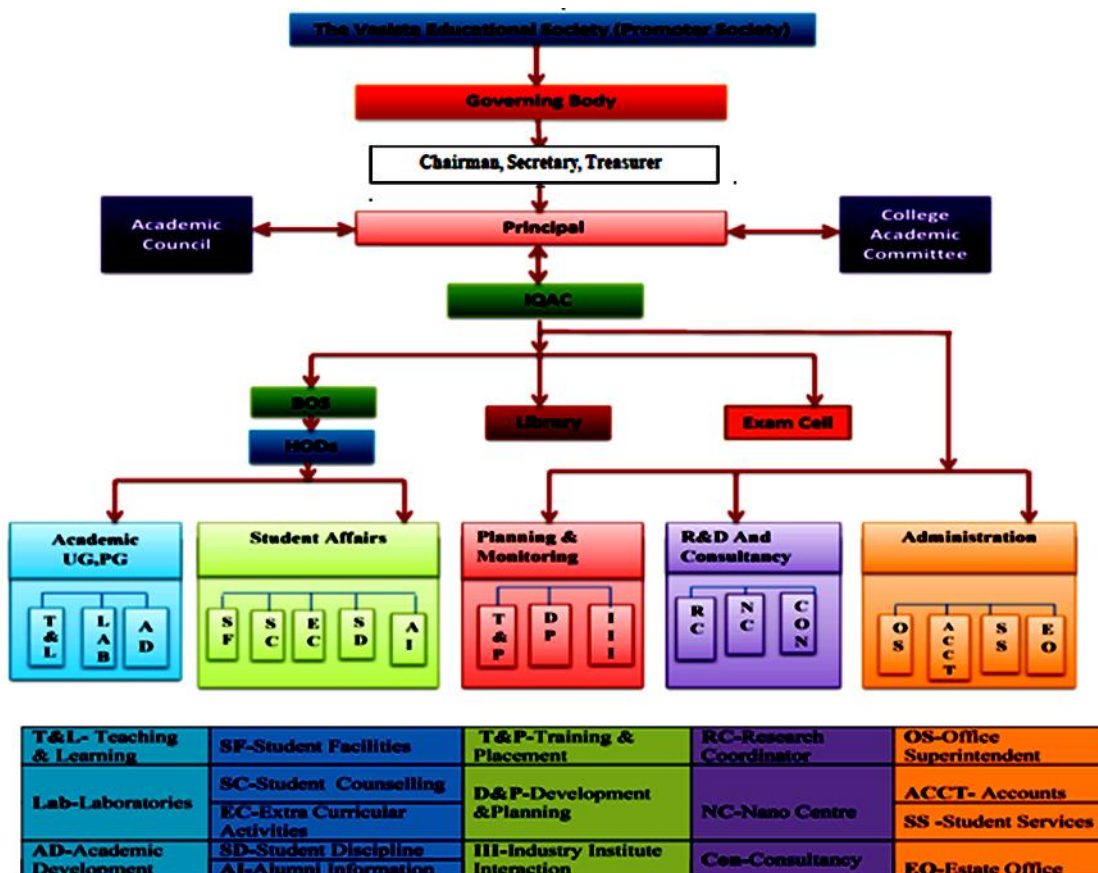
The Vasista Educational Society (Promoter Society)

Governing Body

Chairman, Secretary, Treasurer

Academic Council

Principal

College Academic Committee

IQAC

BOS

HODs

Library

Exam Cell

Academic UG,PG

T & L

L A B

A D

Student Affairs

S F

S C

E C

S D

A I

Planning & Monitoring

T & P

D P

I I I

R&D And Consultancy

R C

N C

C O N

Administration

O S

A C C T

S S

E O

| T&L- Teaching & Learning | SF-Student Facilities | T&P-Training & Placement | RC-Research Coordinator | OS-Office Superintendent |
|---|---|---|---|---|
| Lab-Laboratories | SC-Student Counselling | D&P-Development &Planning | NC-Nano Centre | ACCT- Accounts |
| | EC-Extra Curricular Activities | | | SS -Student Services |
| AD-Academic Development | SD-Student Discipline | III-Industry Institute Interaction | Con-Consultancy | EO-Estate Office |
| | AI-Alumni Information | | | |